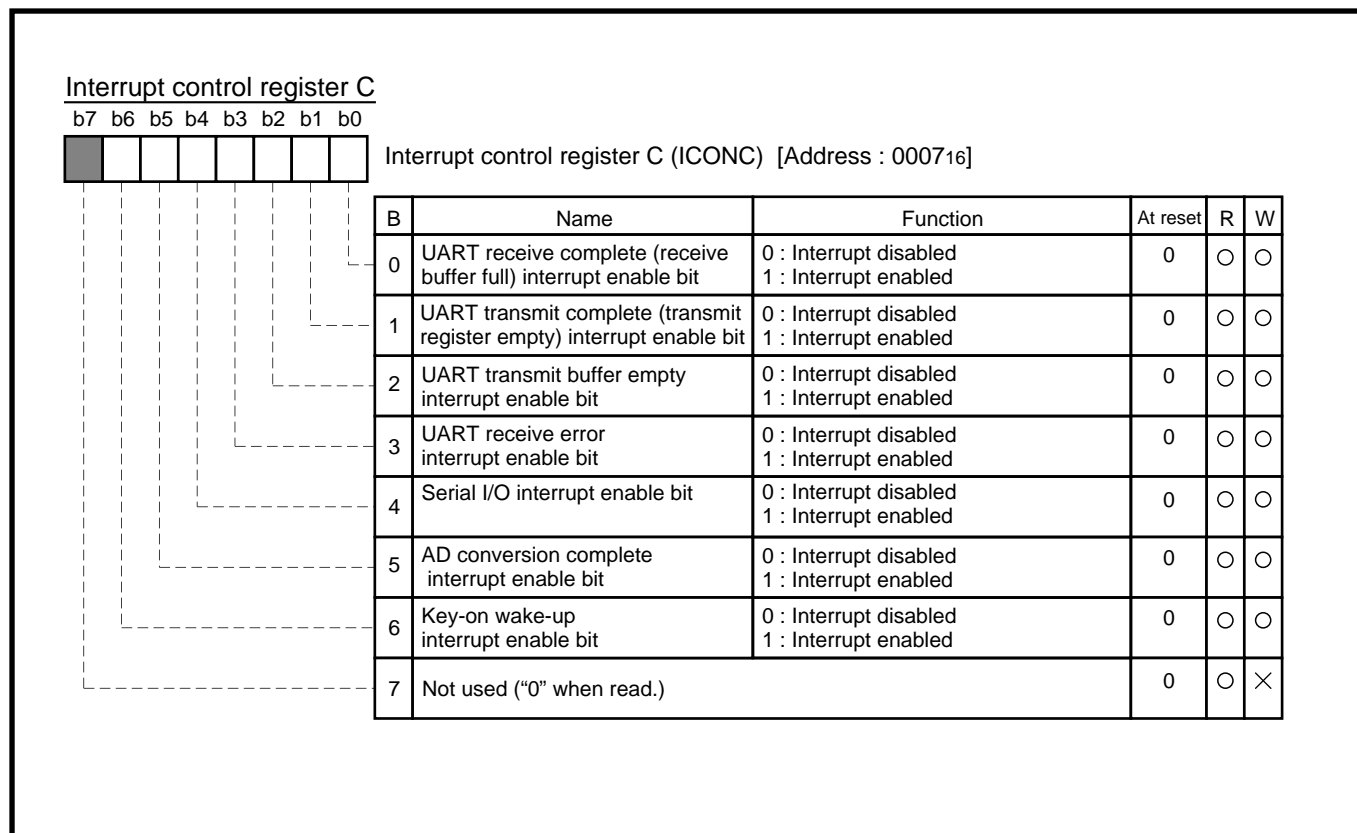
Interrupt control register C

b7 b6 b5 b4 b3 b2 b1 b0

Interrupt control register C (ICONC) [Address : $0007_{16}$]

| B | Name | Function | At reset | R | W |
|---|---|---|---|---|---|
| 0 | UART receive complete (receive buffer full) interrupt enable bit | 0 : Interrupt disabled 1 : Interrupt enabled | 0 | ○ | ○ |
| 1 | UART transmit complete (transmit register empty) interrupt enable bit | 0 : Interrupt disabled 1 : Interrupt enabled | 0 | ○ | ○ |
| 2 | UART transmit buffer empty interrupt enable bit | 0 : Interrupt disabled 1 : Interrupt enabled | 0 | ○ | ○ |
| 3 | UART receive error interrupt enable bit | 0 : Interrupt disabled 1 : Interrupt enabled | 0 | ○ | ○ |
| 4 | Serial I/O interrupt enable bit | 0 : Interrupt disabled 1 : Interrupt enabled | 0 | ○ | ○ |
| 5 | AD conversion complete interrupt enable bit | 0 : Interrupt disabled 1 : Interrupt enabled | 0 | ○ | ○ |
| 6 | Key-on wake-up interrupt enable bit | 0 : Interrupt disabled 1 : Interrupt enabled | 0 | ○ | ○ |
| 7 | Not used ("0" when read.) | | 0 | ○ | × |